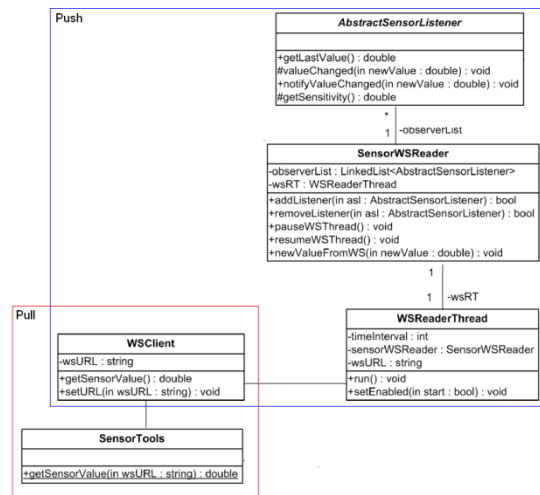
Push

AbstractSensorListener

+getLastValue() : double
#valueChanged(in newValue : double) : void
+notifyValueChanged(in newValue : double) : void
#getSensitivity() : double

*

1 -observerList

SensorWSReader

-observerList : LinkedList<AbstractSensorListener>
-wsRT : WSReaderThread

+addListener(in asl : AbstractSensorListener) : bool
+removeListener(in asl : AbstractSensorListener) : bool
+pauseWSThread() : void
+resumeWSThread() : void
+newValueFromWS(in newValue : double) : void

1

1 -wsRT

Pull

WSClient

-wsURL : string

+getSensorValue() : double
+setURL(in wsURL : string) : void

WSReaderThread

-timeInterval : int
-sensorWSReader : SensorWSReader
-wsURL : string

+run() : void
+setEnabled(in start : bool) : void

SensorTools

+getSensorValue(in wsURL : string) : double